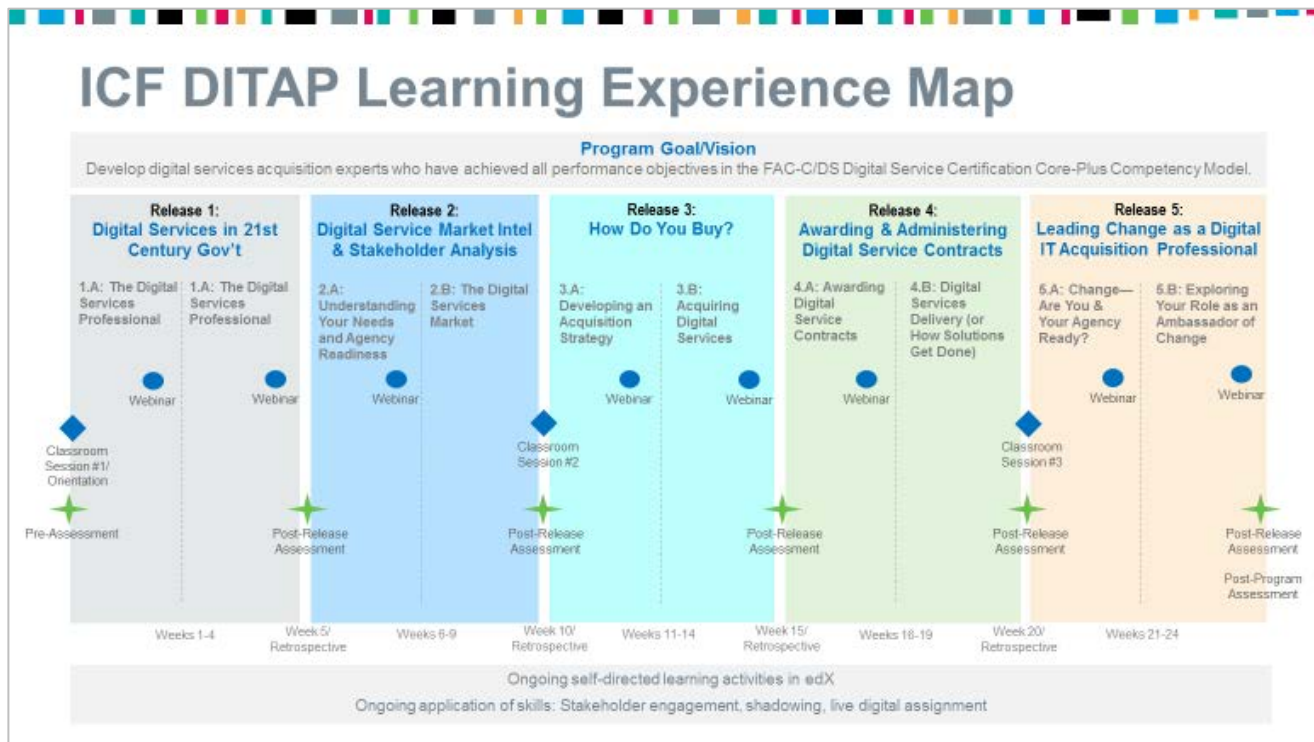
ICF DITAP Learning Experience Map

Program Goal/Vision
Develop digital services acquisition experts who have achieved all performance objectives in the FAC-C/DS Digital Service Certification Core-Plus Competency Model.

Release 1:
Digital Services in 21st Century Gov't

1.A: The Digital Services Professional

1.A: The Digital Services Professional

Release 2:
Digital Service Market Intel & Stakeholder Analysis

2.A: Understanding Your Needs and Agency Readiness

2.B: The Digital Services Market

Release 3:
How Do You Buy?

3.A: Developing an Acquisition Strategy

3.B: Acquiring Digital Services

Release 4:
Awarding & Administering Digital Service Contracts

4.A: Awarding Digital Service Contracts

4.B: Digital Services Delivery (or How Solutions Get Done)

Release 5:
Leading Change as a Digital IT Acquisition Professional

5.A: Change—Are You & Your Agency Ready?

5.B: Exploring Your Role as an Ambassador of Change

Webinar
Webinar
Webinar
Webinar
Webinar
Webinar
Webinar
Webinar

Classroom Session #1/ Orientation
Classroom Session #2
Classroom Session #3

Pre-Assessment
Post-Release Assessment
Post-Release Assessment
Post-Release Assessment
Post-Release Assessment
Post-Release Assessment
Post-Program Assessment

Weeks 1-4
Week 5/ Retrospective
Weeks 6-9
Week 10/ Retrospective
Weeks 11-14
Week 15/ Retrospective
Weeks 16-19
Week 20/ Retrospective
Weeks 21-24

Ongoing self-directed learning activities in edX
Ongoing application of skills: Stakeholder engagement, shadowing, live digital assignment